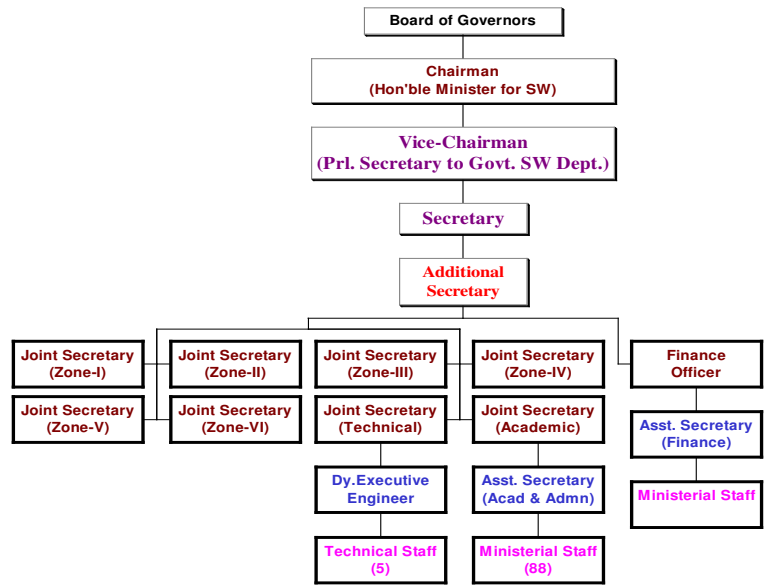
Board of Governors

Chairman
(Hon'ble Minister for SW)

Vice-Chairman
(Prl. Secretary to Govt. SW Dept.)

Secretary

Additional Secretary

Joint Secretary (Zone-I)

Joint Secretary (Zone-II)

Joint Secretary (Zone-III)

Joint Secretary (Zone-IV)

Finance Officer

Joint Secretary (Zone-V)

Joint Secretary (Zone-VI)

Joint Secretary (Technical)

Joint Secretary (Academic)

Asst. Secretary (Finance)

Dy.Executive Engineer

Asst. Secretary (Acad & Admn)

Ministerial Staff

Technical Staff (5)

Ministerial Staff (88)